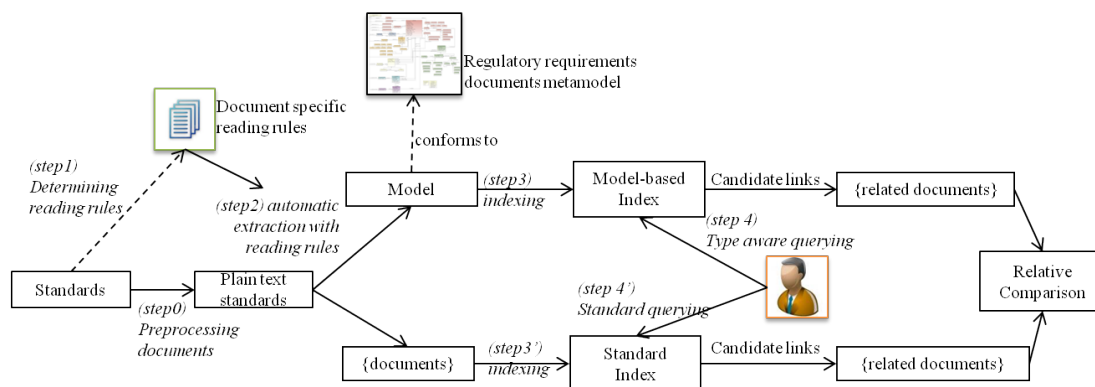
Regulatory requirements documents metamodel

Document specific reading rules

conforms to

(step1) Determining reading rules

(step2) automatic extraction with reading rules

Model

(step3) indexing

Model-based Index

Candidate links

{related documents}

(step 4) Type aware querying

Standards

(step0) Preprocessing documents

Plain text standards

(step 4') Standard querying

Relative Comparison

{documents}

(step3') indexing

Standard Index

Candidate links

{related documents}